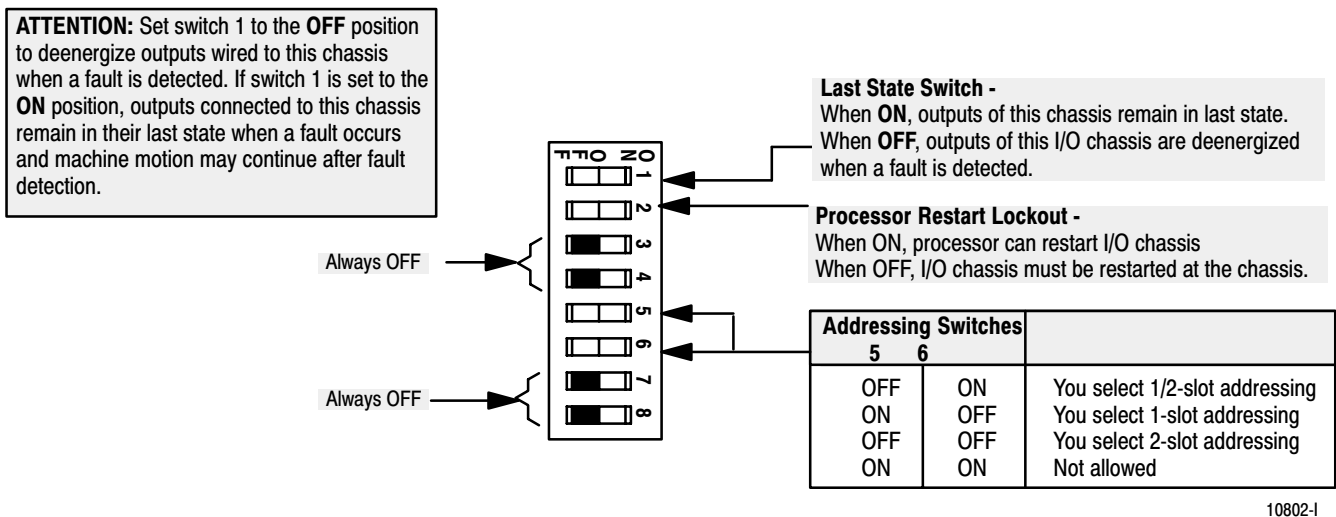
ATTENTION: Set switch 1 to the OFF position to deenergize outputs wired to this chassis when a fault is detected. If switch 1 is set to the ON position, outputs connected to this chassis remain in their last state when a fault occurs and machine motion may continue after fault detection.

ON
OFF

1
2
3
4
5
6
7
8

Always OFF

Always OFF

Last State Switch -
When ON, outputs of this chassis remain in last state.
When OFF, outputs of this I/O chassis are deenergized when a fault is detected.

Processor Restart Lockout -
When ON, processor can restart I/O chassis
When OFF, I/O chassis must be restarted at the chassis.

| Addressing Switches 5 | 6 | |
|---|---|---|
| OFF | ON | You select 1/2-slot addressing |
| ON | OFF | You select 1-slot addressing |
| OFF | OFF | You select 2-slot addressing |
| ON | ON | Not allowed |

10802-I